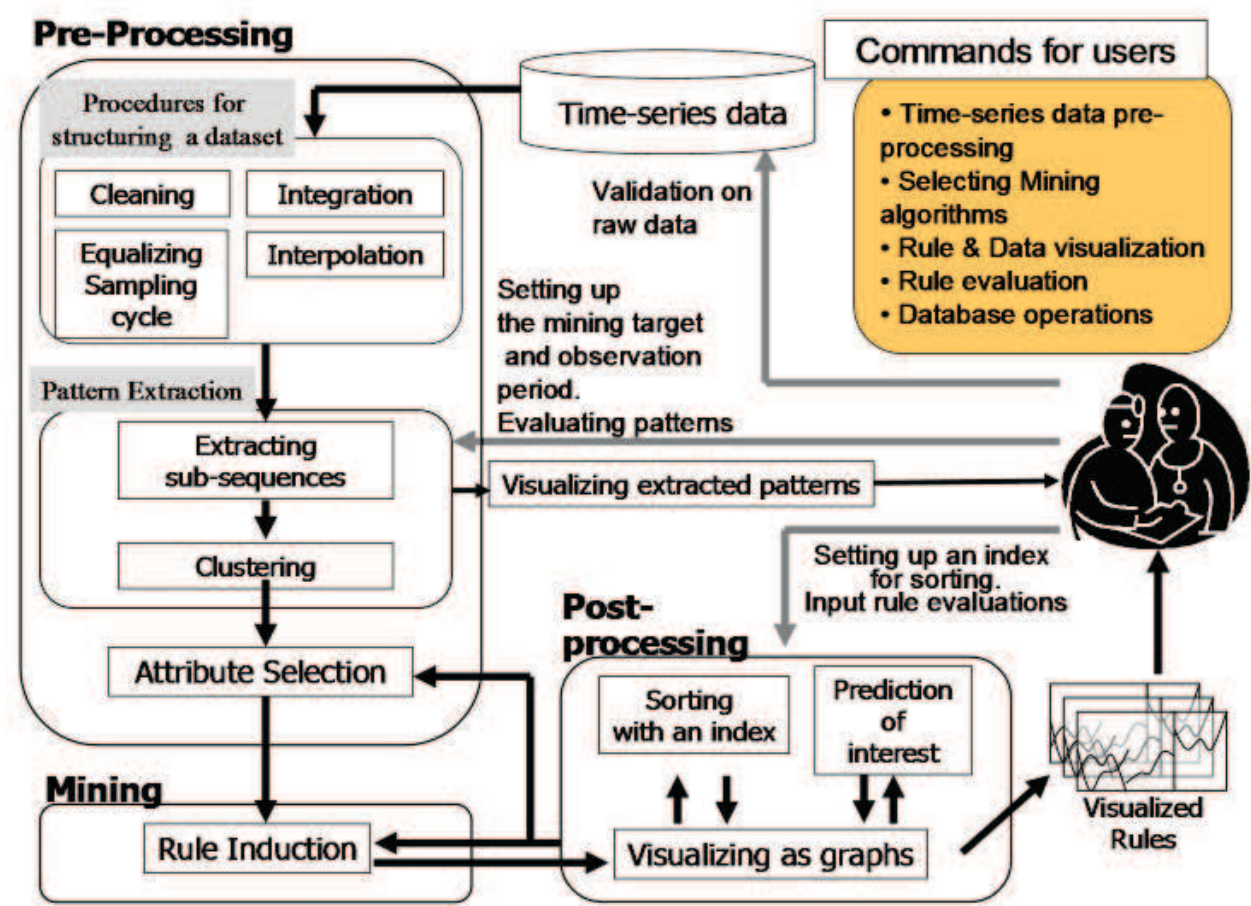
Pre-Processing

Procedures for structuring a dataset

Cleaning

Integration

Equalizing Sampling cycle

Interpolation

Pattern Extraction

Extracting sub-sequences

Clustering

Attribute Selection

Time-series data

Validation on raw data

Setting up the mining target and observation period. Evaluating patterns

Visualizing extracted patterns

Commands for users

• Time-series data pre-processing
• Selecting Mining algorithms
• Rule & Data visualization
• Rule evaluation
• Database operations

Setting up an index for sorting. Input rule evaluations

Post-processing

Sorting with an index

Prediction of interest

Visualizing as graphs

Visualized Rules

Mining

Rule Induction